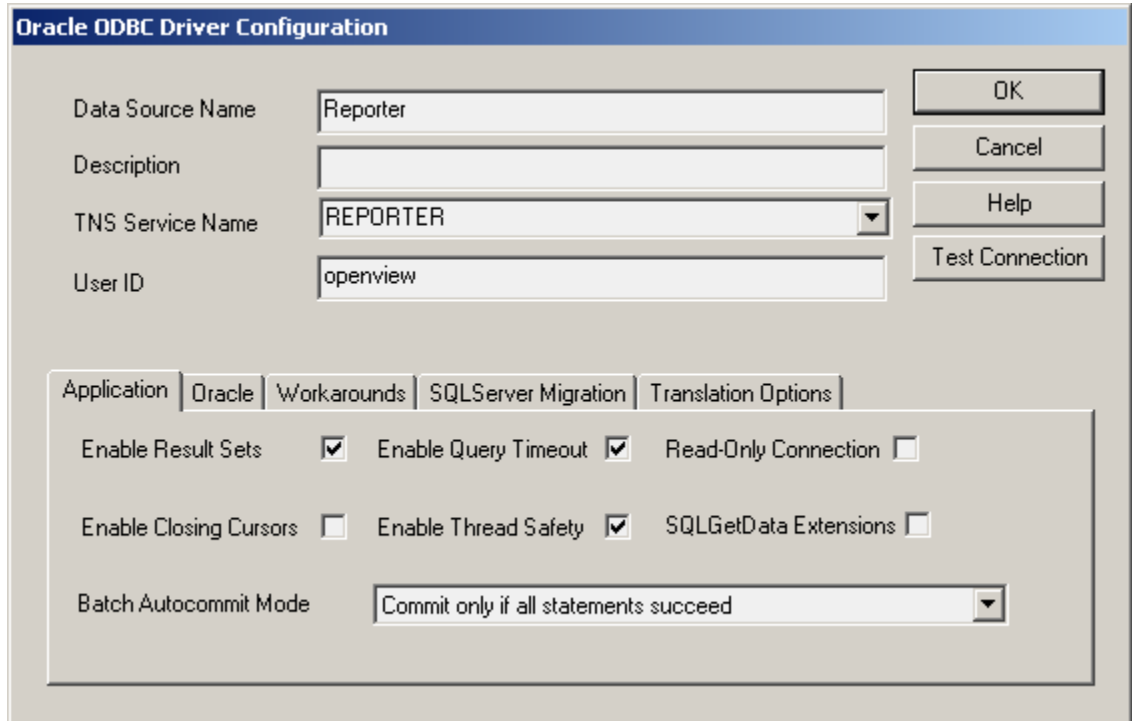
Oracle ODBC Driver Configuration

Data Source Name
Reporter

Description

TNS Service Name
REPORTER

User ID
openview

OK

Cancel

Help

Test Connection

Application | Oracle | Workarounds | SQLServer Migration | Translation Options

Enable Result Sets

Enable Query Timeout

Read-Only Connection

Enable Closing Cursors

Enable Thread Safety

SQLGetData Extensions

Batch Autocommit Mode
Commit only if all statements succeed